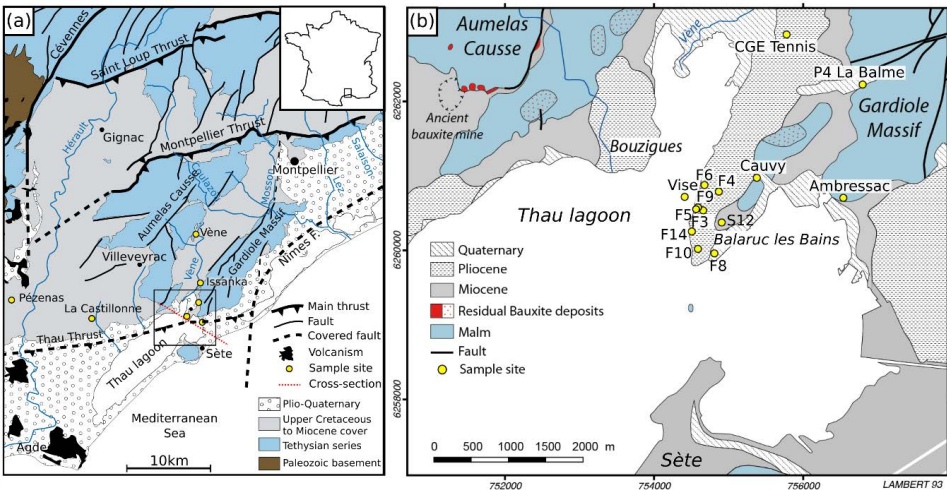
(a)

Cévennes
Saint Loup Thrust
Montpellier Thrust
Gignac
Montpellier
Hérault
Lez
Salaison
Aumelas Causse
Mosson
Coulazou
Vène
Gardiole Massif
Villeveyrac
Issanka
Nimes F.
Pézenas
La Castillonne
Thau Thrust
Thau lagoon
Sète
Mediterranean Sea
Agde
10km

Main thrust
Fault
Covered fault
Volcanism
Sample site
Cross-section

Plio-Quaternary
Upper Cretaceous to Miocene cover
Tethysian series
Paleozoic basement

(b)

Aumelas Causse
Vène
CGE Tennis
P4 La Balme
Gardiole Massif
Ancient bauxite mine
Bouzigues
Vise
F6
F4
Cauvy
F9
Ambressac
F5
F3
S12
F14
Balaruc les Bains
F10
F8
Thau lagoon
Sète

Quaternary
Pliocene
Miocene
Residual Bauxite deposits
Malm
Fault
Sample site

0 500 1000 1500 2000 m

6262000
6260000
6258000
752000
754000
756000
LAMBERT 93